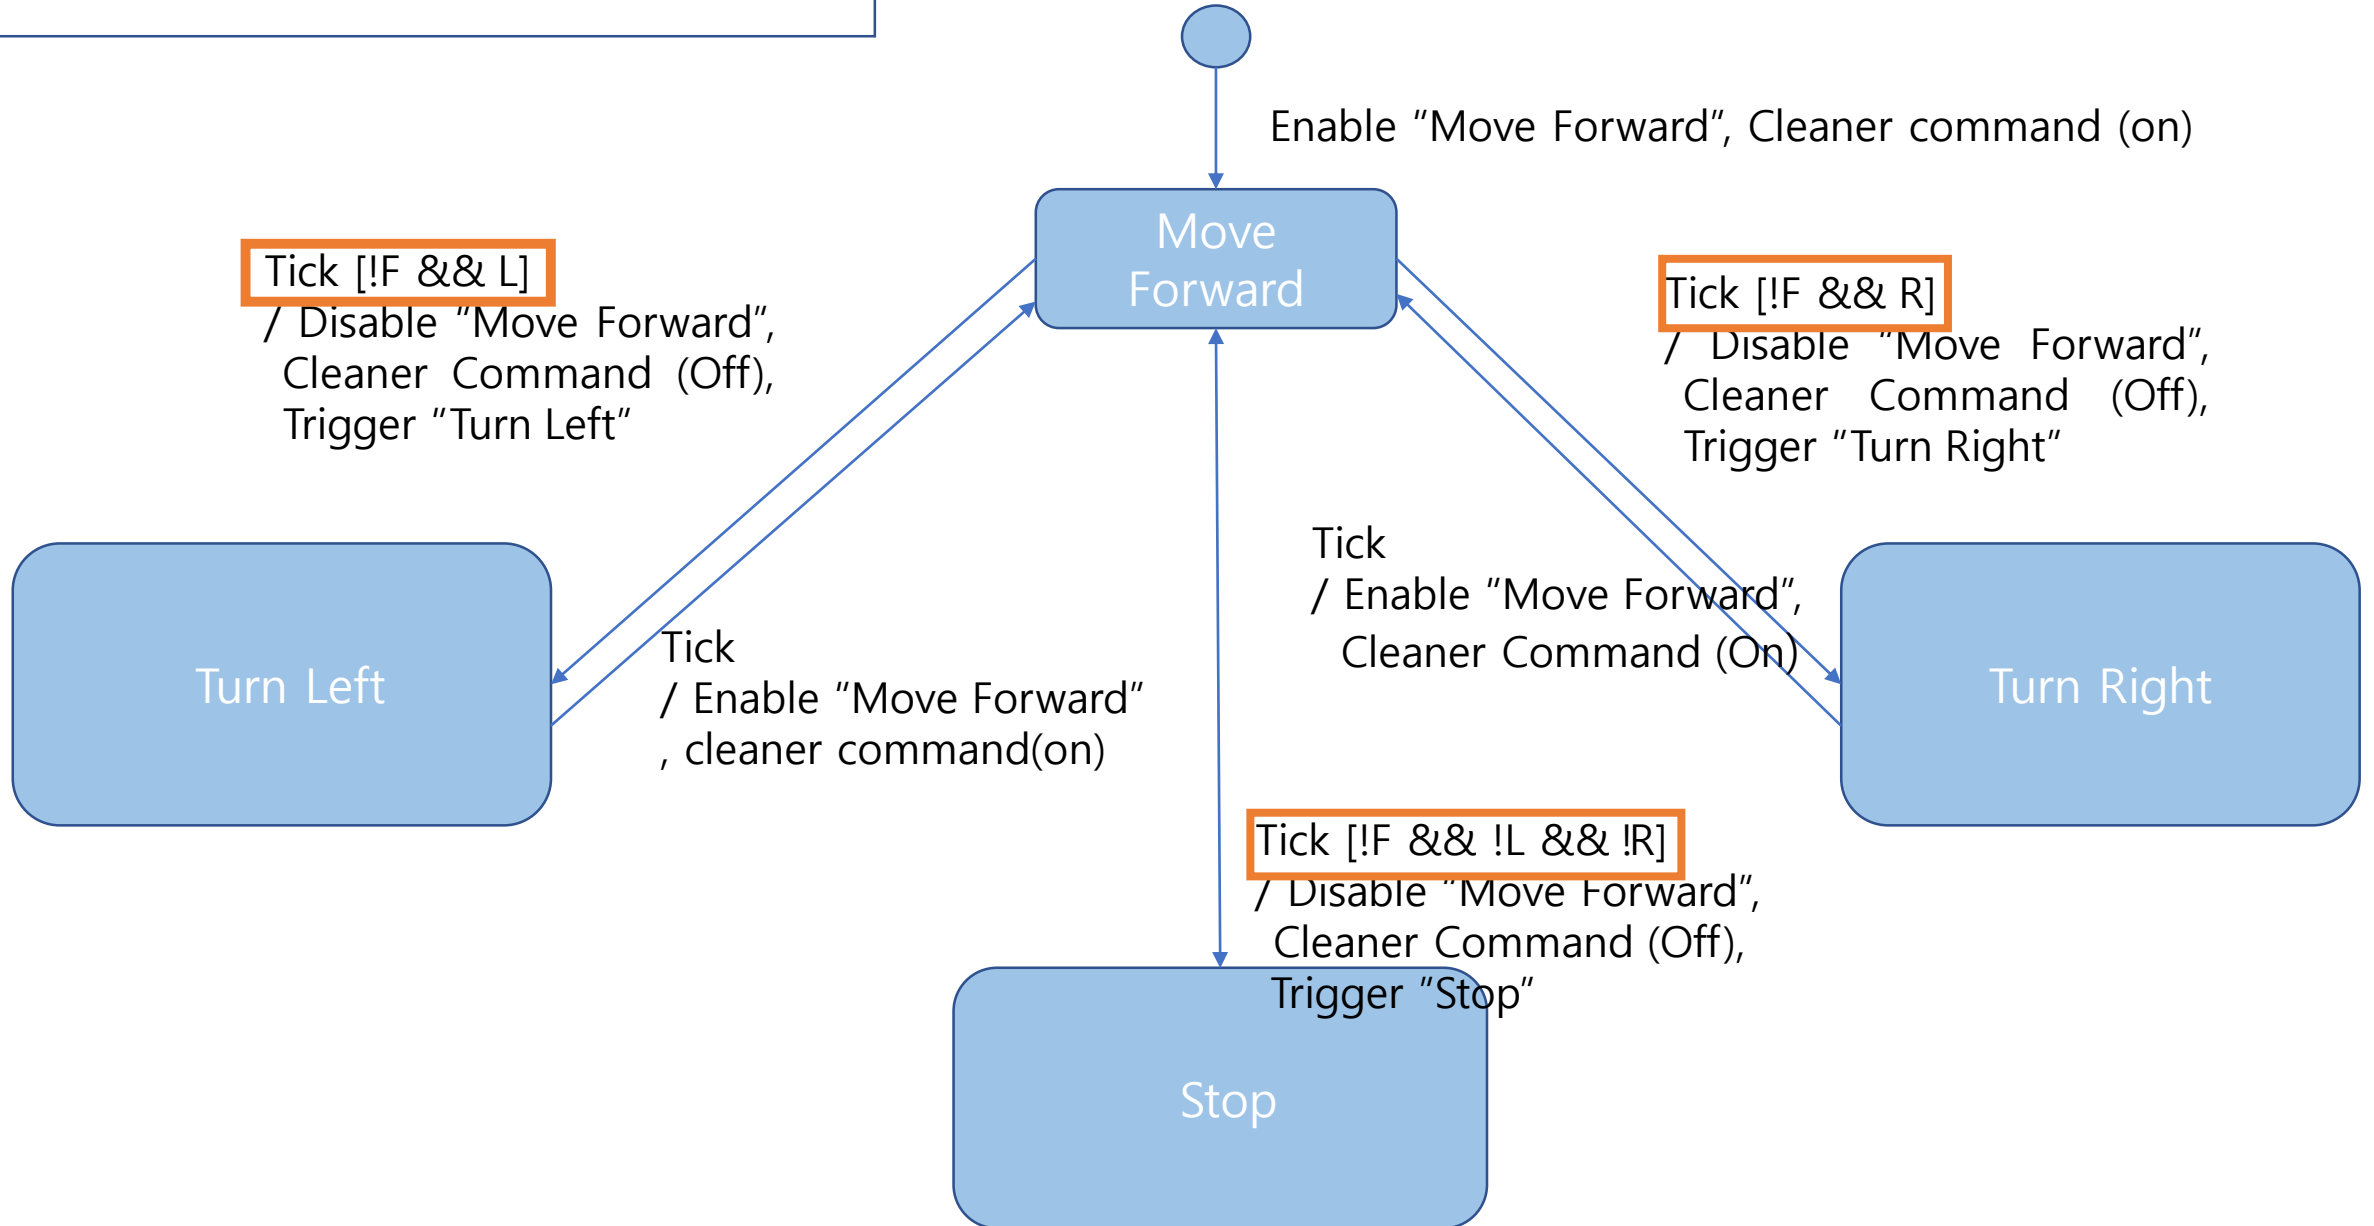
Enable “Move Forward”, Cleaner command (on)

Move Forward

Tick [!F && L]
/ Disable “Move Forward”, Cleaner Command (Off), Trigger “Turn Left”

Tick [!F && R]
/ Disable “Move Forward”, Cleaner Command (Off), Trigger “Turn Right”

Tick
/ Enable “Move Forward”, Cleaner Command (On)

Turn Left

Tick
/ Enable “Move Forward” , cleaner command(on)

Turn Right

Tick [!F && !L && !R]
/ Disable “Move Forward”, Cleaner Command (Off), Trigger “Stop”

Stop